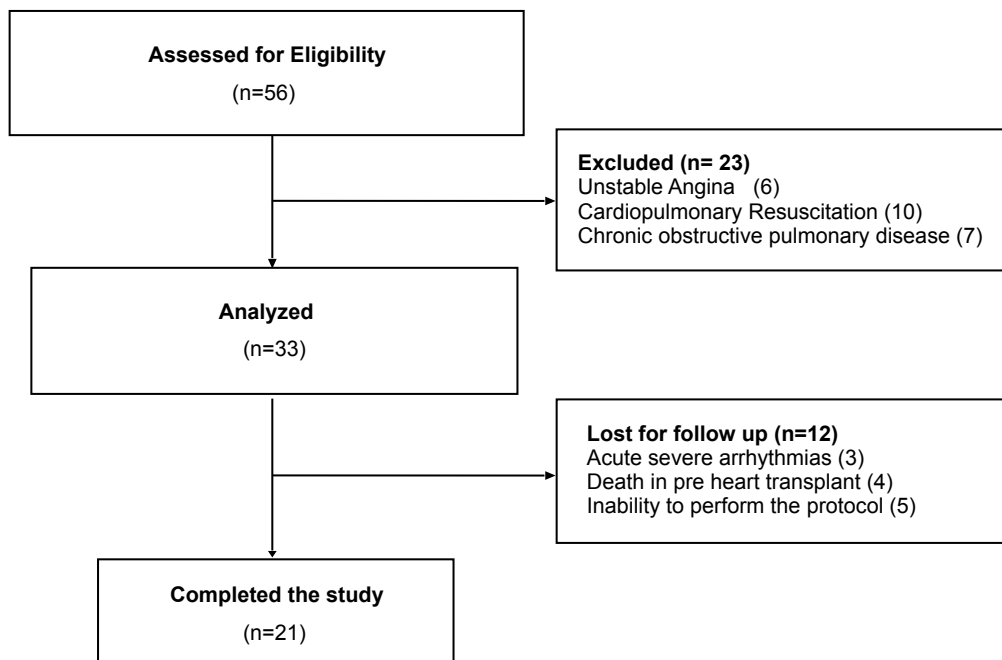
**Assessed for Eligibility**
(n=56)

**Excluded (n= 23)**
Unstable Angina (6)
Cardiopulmonary Resuscitation (10)
Chronic obstructive pulmonary disease (7)

**Analyzed**
(n=33)

**Lost for follow up (n=12)**
Acute severe arrhythmias (3)
Death in pre heart transplant (4)
Inability to perform the protocol (5)

**Completed the study**
(n=21)